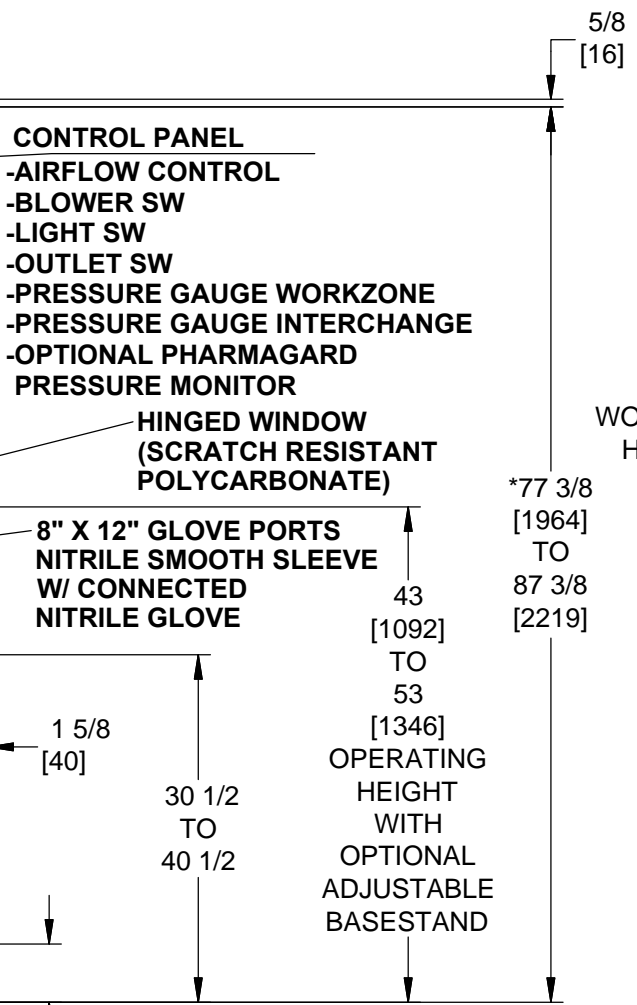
5/8
[16]

CONTROL PANEL
-AIRFLOW CONTROL
-BLOWER SW
-LIGHT SW
-OUTLET SW
-PRESSURE GAUGE WORKZONE
-PRESSURE GAUGE INTERCHANGE
-OPTIONAL PHARMAGARD
PRESSURE MONITOR

HINGED WINDOW
(SCRATCH RESISTANT
POLYCARBONATE)

WO
H

*77 3/8
[1964]
TO
87 3/8
[2219]

8" X 12" GLOVE PORTS
NITRILE SMOOTH SLEEVE
W/ CONNECTED
NITRILE GLOVE

43
[1092]
TO
53
[1346]
OPERATING
HEIGHT
WITH
OPTIONAL
ADJUSTABLE
BASESTAND

1 5/8
[40]

30 1/2
TO
40 1/2